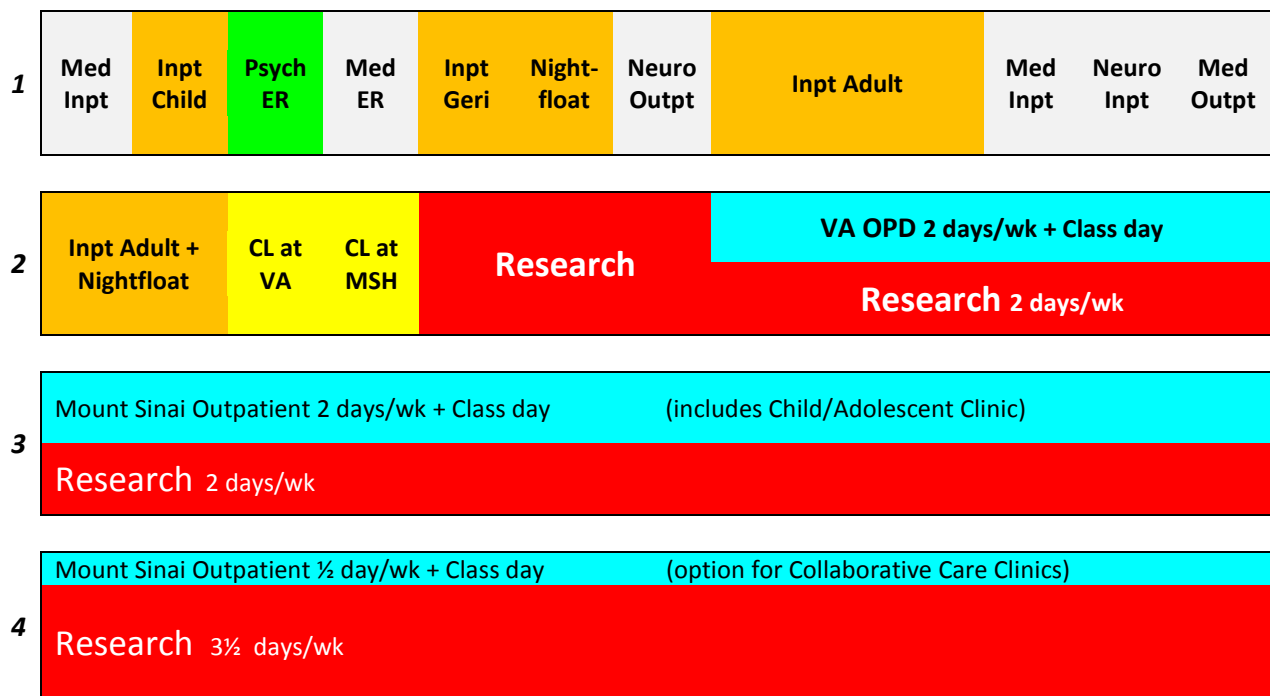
1

| Med Inpt | Inpt Child | Psych ER | Med ER | Inpt Geri | Nightfloat | Neuro Outpt | Inpt Adult | Med Inpt | Neuro Inpt | Med Outpt |
|---|---|---|---|---|---|---|---|---|---|---|

2

| Inpt Adult + Nightfloat | CL at VA | CL at MSH | Research | VA OPD 2 days/wk + Class day / Research 2 days/wk |
|---|---|---|---|---|

3

Mount Sinai Outpatient 2 days/wk + Class day (includes Child/Adolescent Clinic)

Research 2 days/wk

4

Mount Sinai Outpatient ½ day/wk + Class day (option for Collaborative Care Clinics)

Research 3½ days/wk